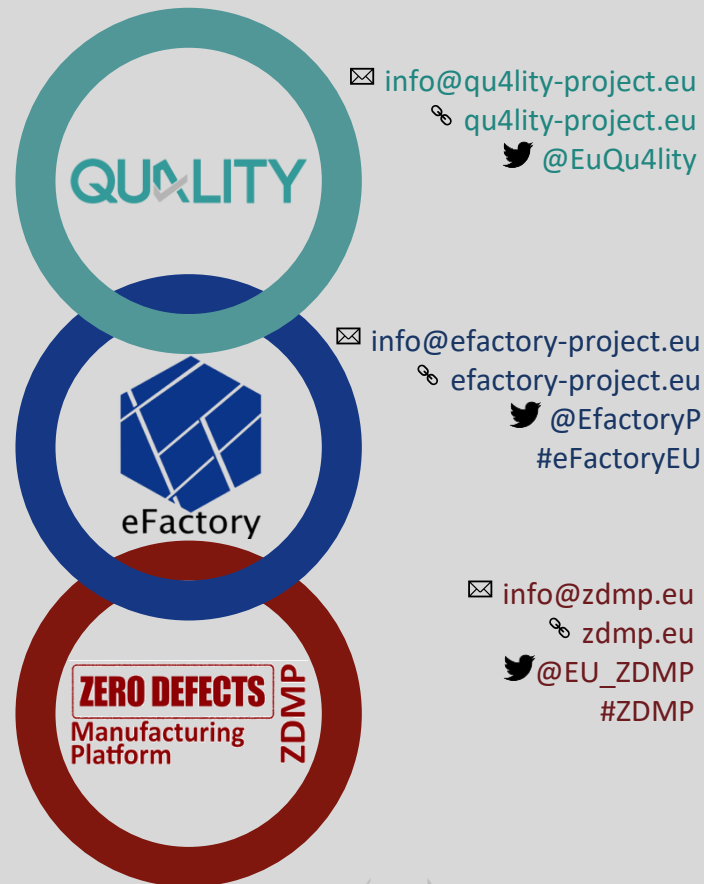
QU4LITY

info@qu4lity-project.eu
qu4lity-project.eu
@EuQu4lity

eFactory

info@efactory-project.eu
efactory-project.eu
@EfactoryP
#eFactoryEU

ZERO DEFECTS
Manufacturing Platform
ZDMP

info@zdmp.eu
zdmp.eu
@EU_ZDMP
#ZDMP